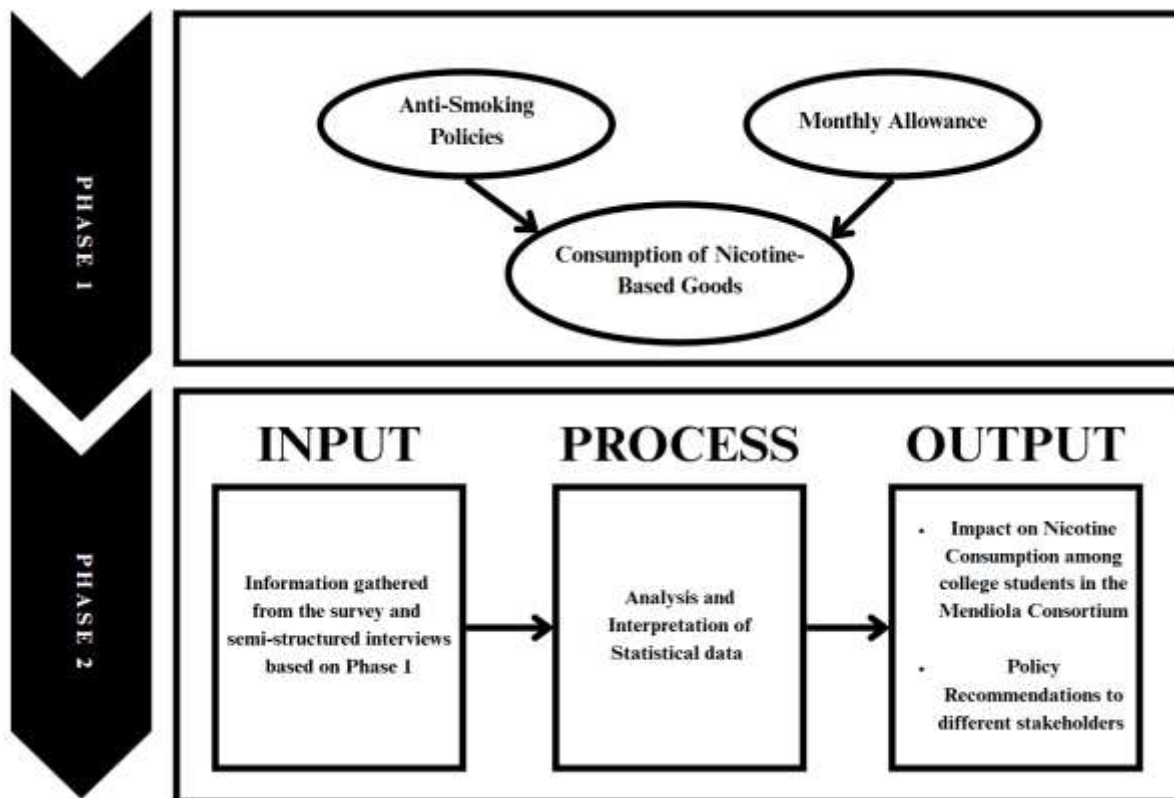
PHASE 1

Anti-Smoking Policies

Monthly Allowance

Consumption of Nicotine-Based Goods

PHASE 2

INPUT

PROCESS

OUTPUT

Information gathered from the survey and semi-structured interviews based on Phase 1

Analysis and Interpretation of Statistical data

• Impact on Nicotine Consumption among college students in the Mendiola Consortium

• Policy Recommendations to different stakeholders